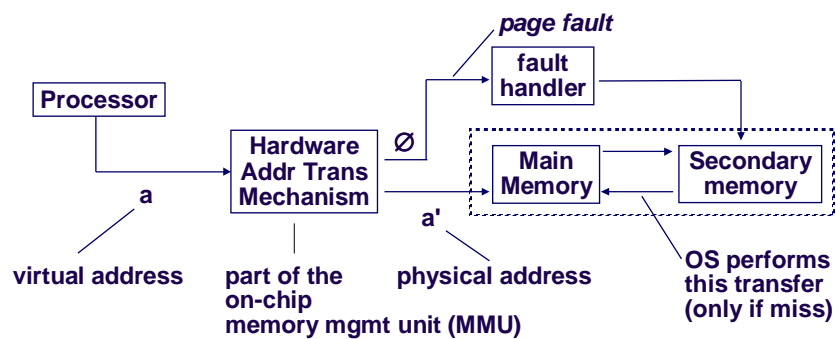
page fault

fault handler

Processor

$\varnothing$

Hardware Addr Trans Mechanism

Main Memory

Secondary memory

a

a'

virtual address

part of the on-chip memory mgmt unit (MMU)

physical address

OS performs this transfer (only if miss)